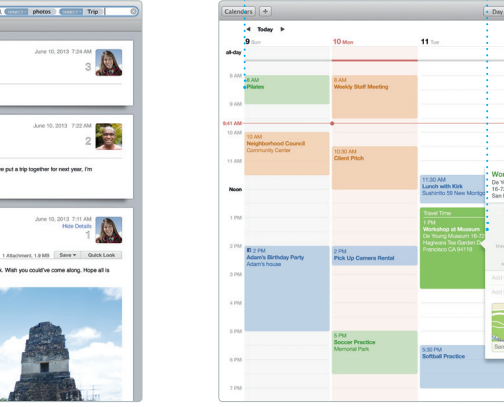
photos Trip

June 10, 2013 7:24 AM
3

June 10, 2013 7:22 AM
2
e put a trip together for next year, I'm

June 10, 2013 7:11 AM
Hide Details
1
1 Attachment, 1.8 MB Save Quick Look
k. Wish you could've come along. Hope all is

Calendars +
Today
9 Sun 10 Mon 11 Tue
all-day
9 AM
Pilates
9 AM
Weekly Staff Meeting
9:41 AM
10 AM
Neighborhood Council
Community Center
10:30 AM
Client Pitch
11 AM
11:30 AM
Lunch with Kirk
Sushirrito 59 New Montgo
Noon
Wo
De Y
16-7
San
1 PM
Travel Time
1 PM
Workshop at Museum
De Young Museum 16-72
Hagiwara Tea Garden D
Francisco CA 94118
2 PM
2 PM
Adam's Birthday Party
Adam's house
2 PM
Pick Up Camera Rental
3 PM
4 PM
5 PM
5 PM
Soccer Practice
Memorial Park
6 PM
5:30 PM
Softball Practice
7 PM